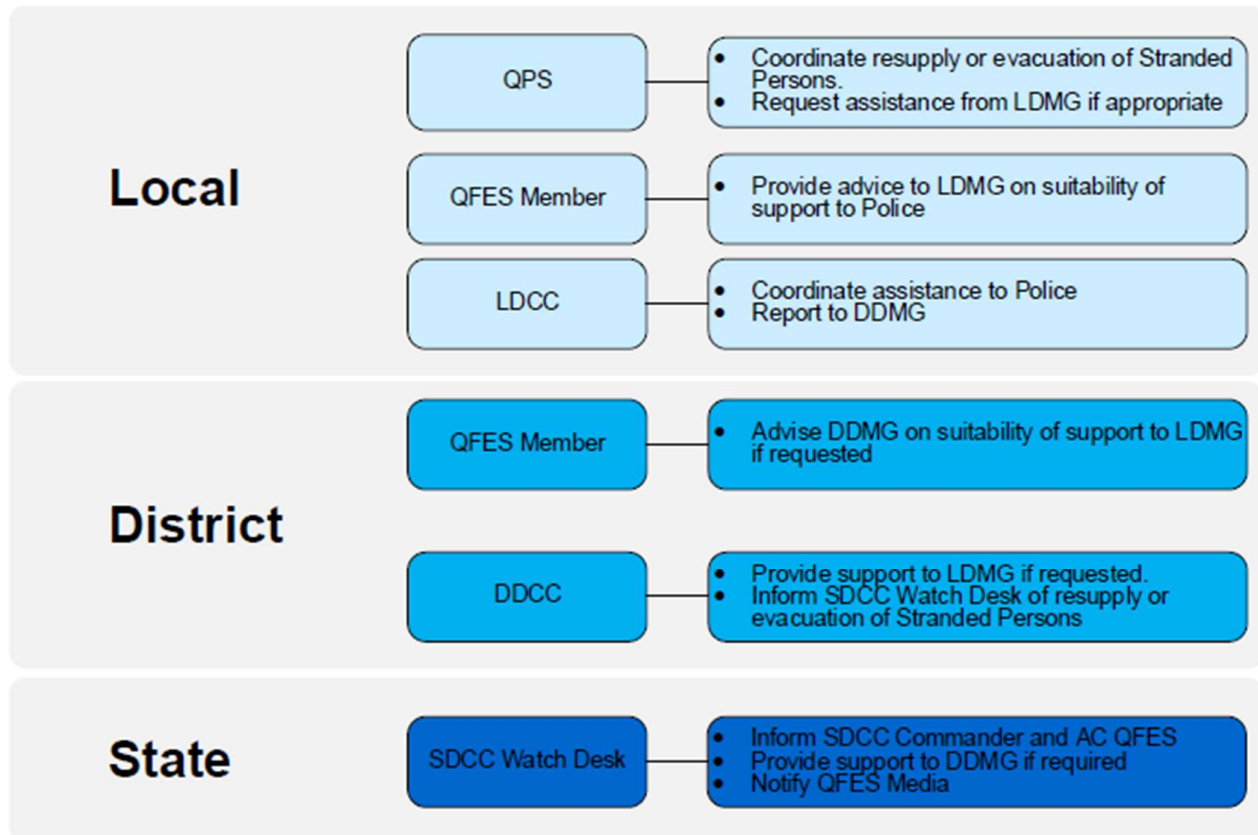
Local

QPS

- Coordinate resupply or evacuation of Stranded Persons.
- Request assistance from LDMG if appropriate

QFES Member

- Provide advice to LDMG on suitability of support to Police

LDCC

- Coordinate assistance to Police
- Report to DDMG

District

QFES Member

- Advise DDMG on suitability of support to LDMG if requested

DDCC

- Provide support to LDMG if requested.
- Inform SDCC Watch Desk of resupply or evacuation of Stranded Persons

State

SDCC Watch Desk

- Inform SDCC Commander and AC QFES
- Provide support to DDMG if required
- Notify QFES Media